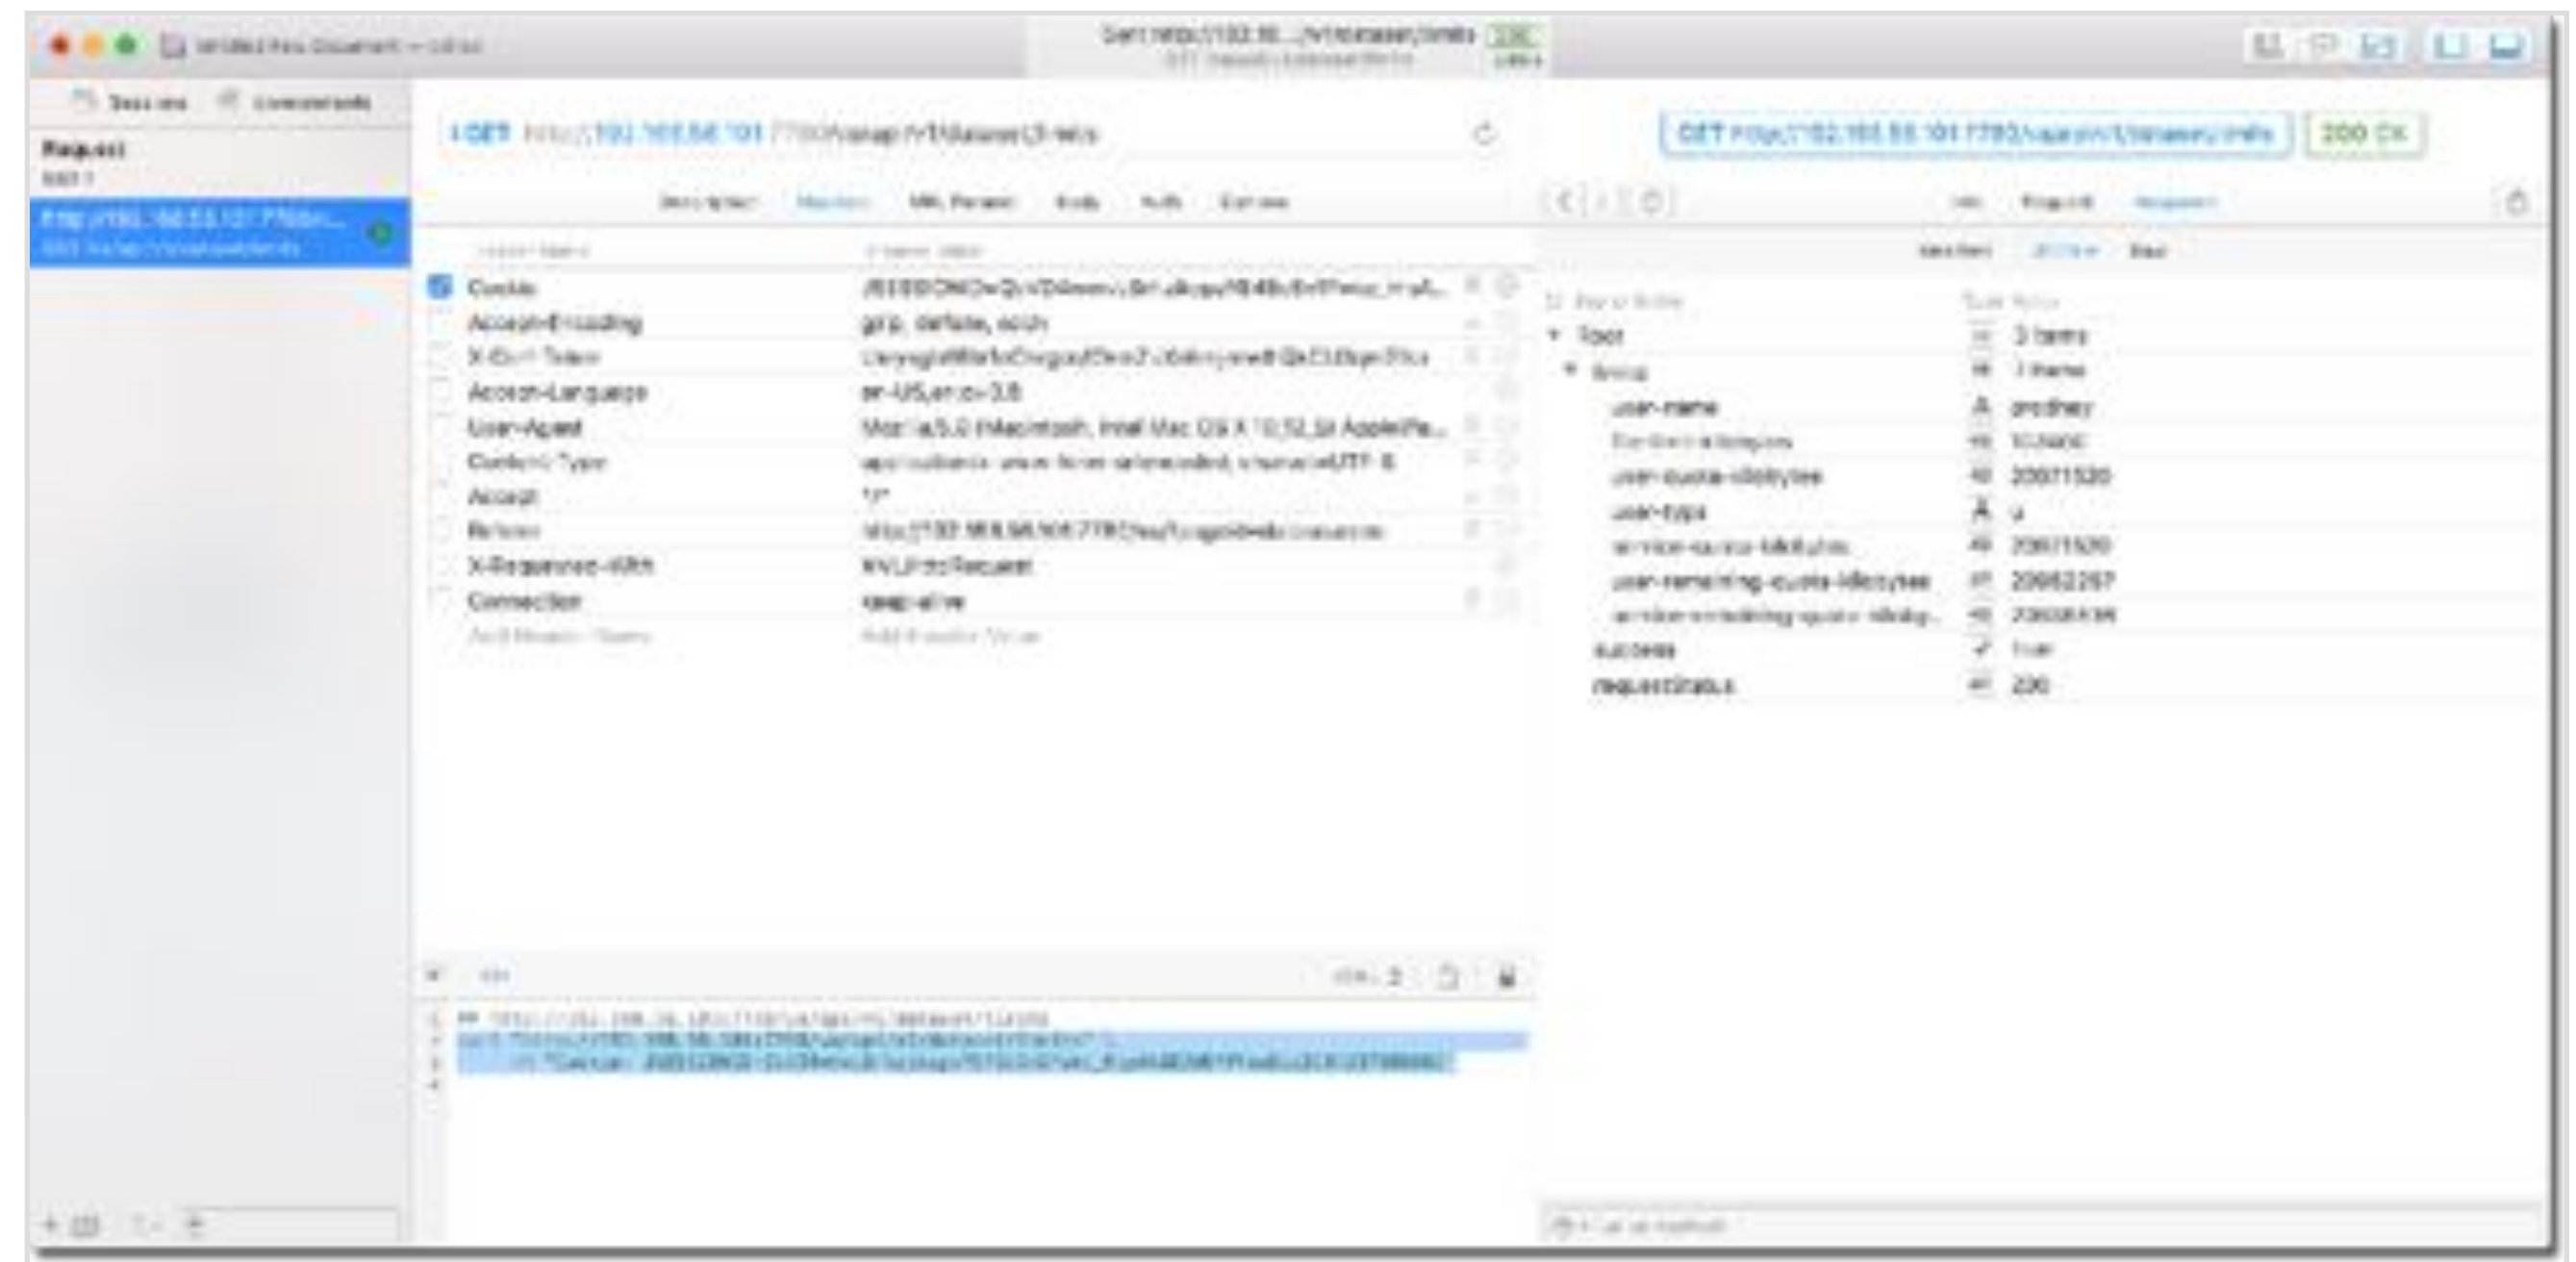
Untitled Paw Document — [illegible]

Sent http://192.16.../v1/dataset/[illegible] 200

Request

GET http://192.168.56.101:7780/.../v1/dataset/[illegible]

Description Headers URL Params Body Auth Options

Cookie JSESSIONID=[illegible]
Accept-Encoding gzip, deflate, sdch
X-Csrf-Token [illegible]
Accept-Language en-US,en;q=0.8
User-Agent Mozilla/5.0 (Macintosh; Intel Mac OS X 10_12_3) AppleWe...
Content-Type application/x-www-form-urlencoded; charset=UTF-8
Accept */*
Referer http://192.168.56.101:7780/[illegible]
X-Requested-With XMLHttpRequest
Connection keep-alive
Add Header Name Add Header Value

GET http://192.168.56.101:7780/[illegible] 200 OK

Request Response

root 3 items
user-name prodhey
user-quota-kilobytes 20971520
user-type u
user-remaining-quota-kilobytes 20952267
success true
requestStatus 200